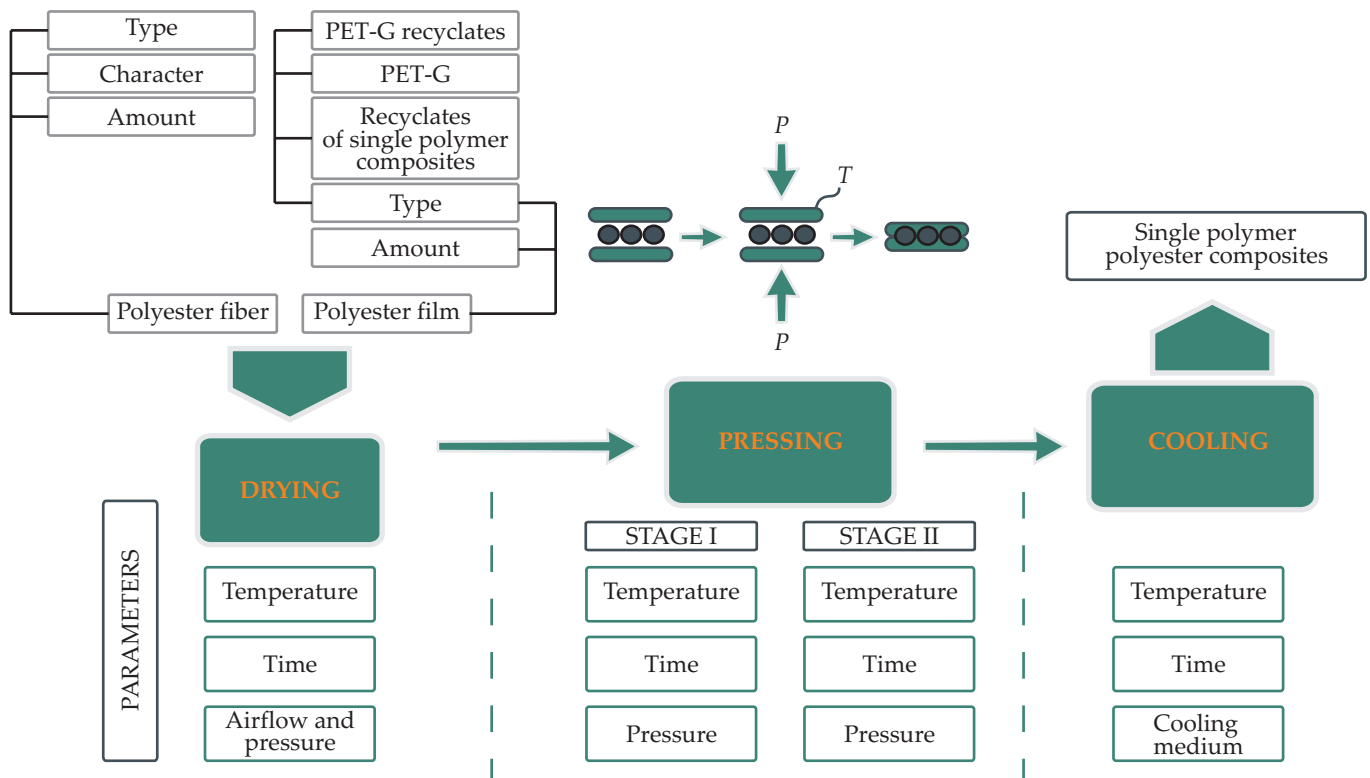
Type

Character

Amount

PET-G recyclates

PET-G

Recyclates of single polymer composites

Type

Amount

Polyester fiber

Polyester film

P

T

P

Single polymer polyester composites

DRYING

PRESSING

COOLING

PARAMETERS

Temperature

Time

Airflow and pressure

STAGE I

Temperature

Time

Pressure

STAGE II

Temperature

Time

Pressure

Temperature

Time

Cooling medium